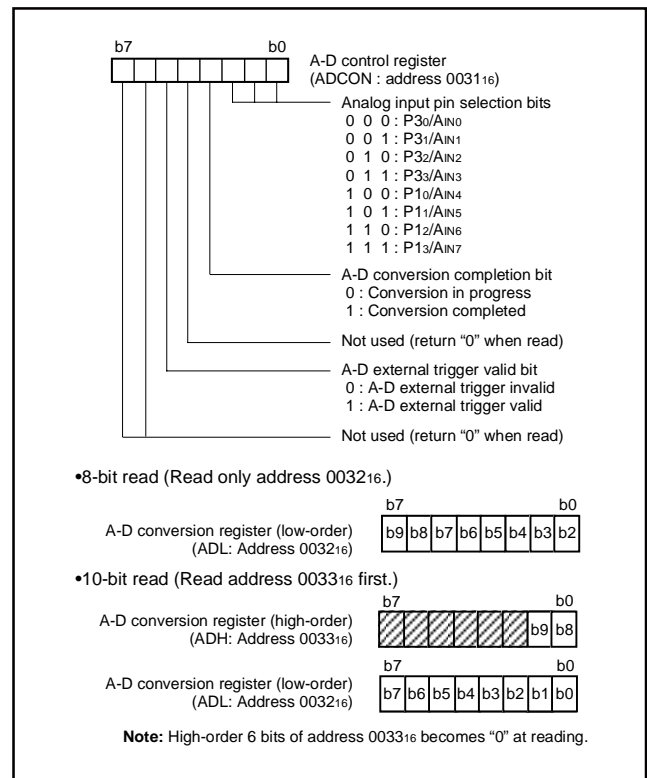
b7 b0

A-D control register (ADCON : address $0031_{16}$)

Analog input pin selection bits
0 0 0 : $P3_0$/$A_{IN0}$
0 0 1 : $P3_1$/$A_{IN1}$
0 1 0 : $P3_2$/$A_{IN2}$
0 1 1 : $P3_3$/$A_{IN3}$
1 0 0 : $P1_0$/$A_{IN4}$
1 0 1 : $P1_1$/$A_{IN5}$
1 1 0 : $P1_2$/$A_{IN6}$
1 1 1 : $P1_3$/$A_{IN7}$

A-D conversion completion bit
0 : Conversion in progress
1 : Conversion completed

Not used (return "0" when read)

A-D external trigger valid bit
0 : A-D external trigger invalid
1 : A-D external trigger valid

Not used (return "0" when read)

•8-bit read (Read only address $0032_{16}$.)

A-D conversion register (low-order) (ADL: Address $0032_{16}$)

| b7 | | | | | | | b0 |
|---|---|---|---|---|---|---|---|
| b9 | b8 | b7 | b6 | b5 | b4 | b3 | b2 |

•10-bit read (Read address $0033_{16}$ first.)

A-D conversion register (high-order) (ADH: Address $0033_{16}$)

| b7 | | | | | | | b0 |
|---|---|---|---|---|---|---|---|
| | | | | | | b9 | b8 |

A-D conversion register (low-order) (ADL: Address $0032_{16}$)

| b7 | | | | | | | b0 |
|---|---|---|---|---|---|---|---|
| b7 | b6 | b5 | b4 | b3 | b2 | b1 | b0 |

Note: High-order 6 bits of address $0033_{16}$ becomes "0" at reading.